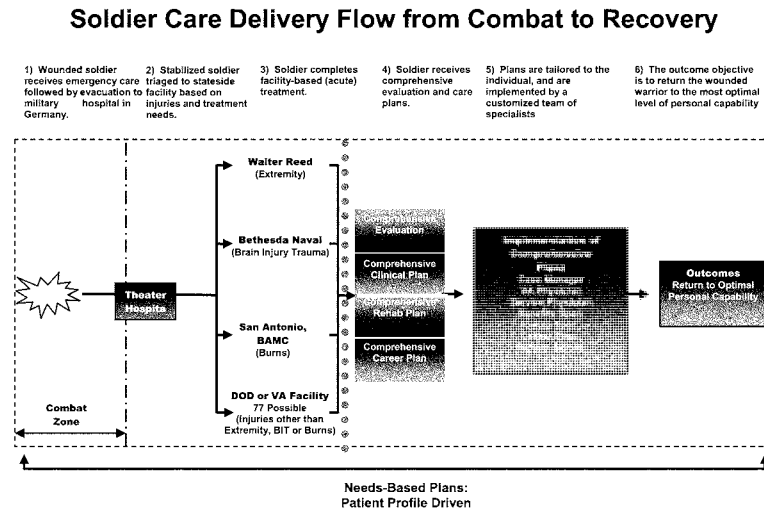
Soldier Care Delivery Flow from Combat to Recovery

1) Wounded soldier receives emergency care followed by evacuation to military hospital in Germany.

2) Stabilized soldier triaged to stateside facility based on injuries and treatment needs.

3) Soldier completes facility-based (acute) treatment.

4) Soldier receives comprehensive evaluation and care plans.

5) Plans are tailored to the individual, and are implemented by a customized team of specialists

6) The outcome objective is to return the wounded warrior to the most optimal level of personal capability

Theater Hospital

Combat Zone

Walter Reed (Extremity)

Bethesda Naval (Brain Injury Trauma)

San Antonio, BAMC (Burns)

DOD or VA Facility 77 Possible (Injuries other than Extremity, BIT or Burns)

Comprehensive Evaluation

Comprehensive Clinical Plan

Comprehensive Rehab Plan

Comprehensive Career Plan

Implementation of Comprehensive Plans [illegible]

Outcomes Return to Optimal Personal Capability

Needs-Based Plans: Patient Profile Driven